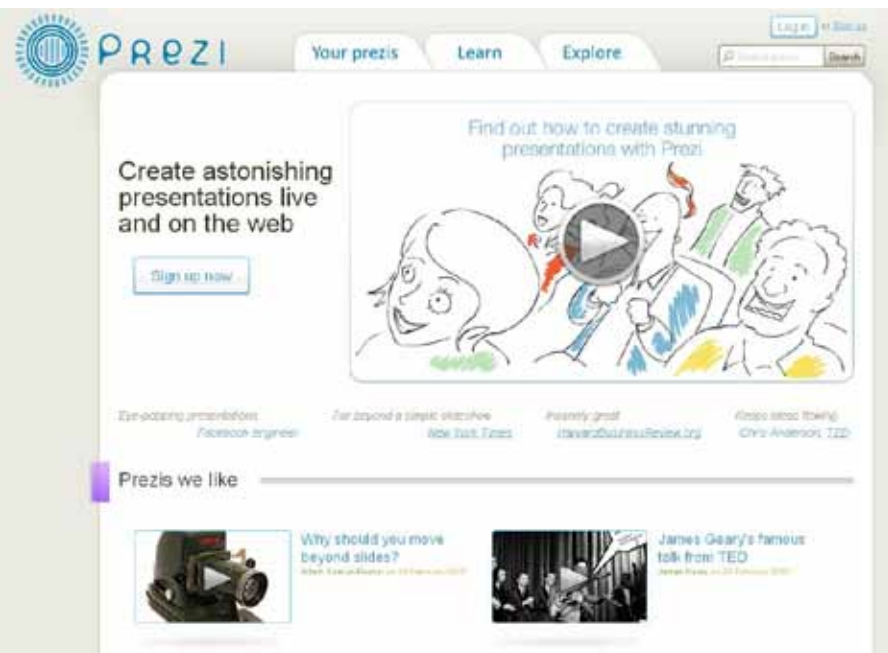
Prezi

Your prezis | Learn | Explore

Log in or Sign up

Search

Create astonishing presentations live and on the web

Sign up now

Find out how to create stunning presentations with Prezi

Eye-popping presentations
Facebook engineer

Far beyond a simple slideshow
New York Times

Insanely great
HarvardBusinessReview.org

Keeps ideas flowing
Chris Anderson, TED

Prezis we like

Why should you move beyond slides?
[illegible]

James Geary's famous talk from TED
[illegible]